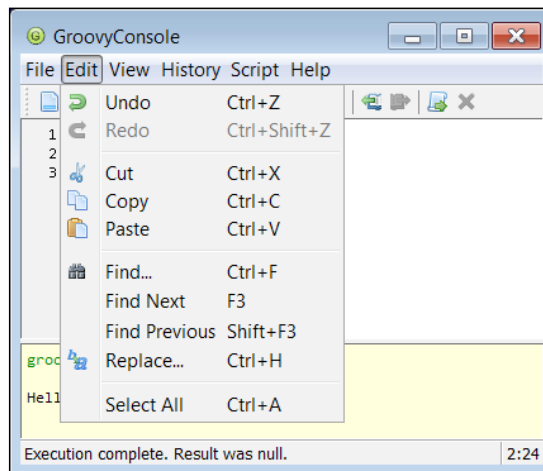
GroovyConsole

File Edit View History Script Help

1
2
3

Undo Ctrl+Z
Redo Ctrl+Shift+Z
Cut Ctrl+X
Copy Ctrl+C
Paste Ctrl+V
Find... Ctrl+F
Find Next F3
Find Previous Shift+F3
Replace... Ctrl+H
Select All Ctrl+A

groo

Hell

Execution complete. Result was null.
2:24